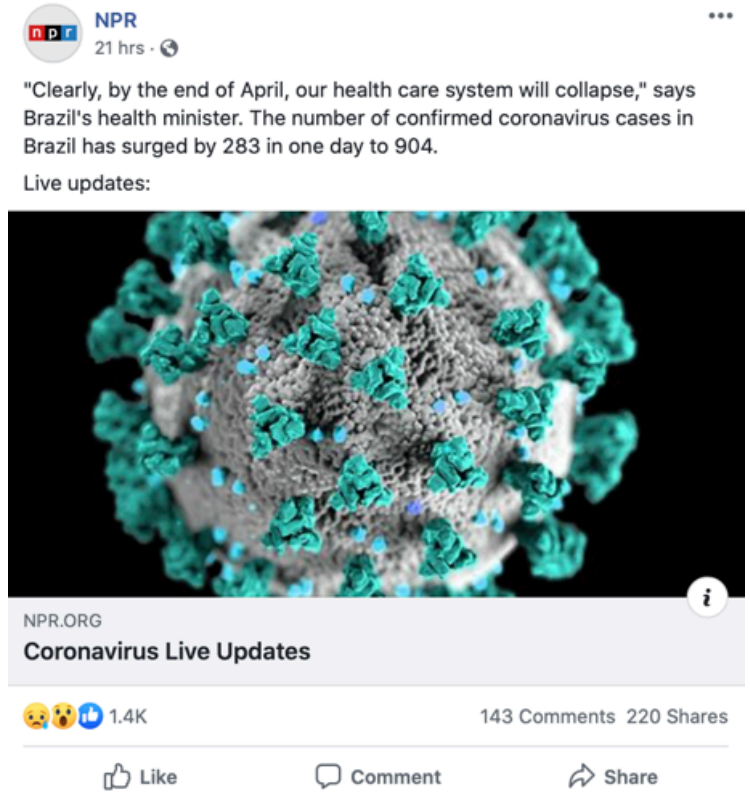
npr
NPR
21 hrs ·

"Clearly, by the end of April, our health care system will collapse," says Brazil's health minister. The number of confirmed coronavirus cases in Brazil has surged by 283 in one day to 904.

Live updates:

i

NPR.ORG
Coronavirus Live Updates

1.4K
143 Comments 220 Shares

Like
Comment
Share